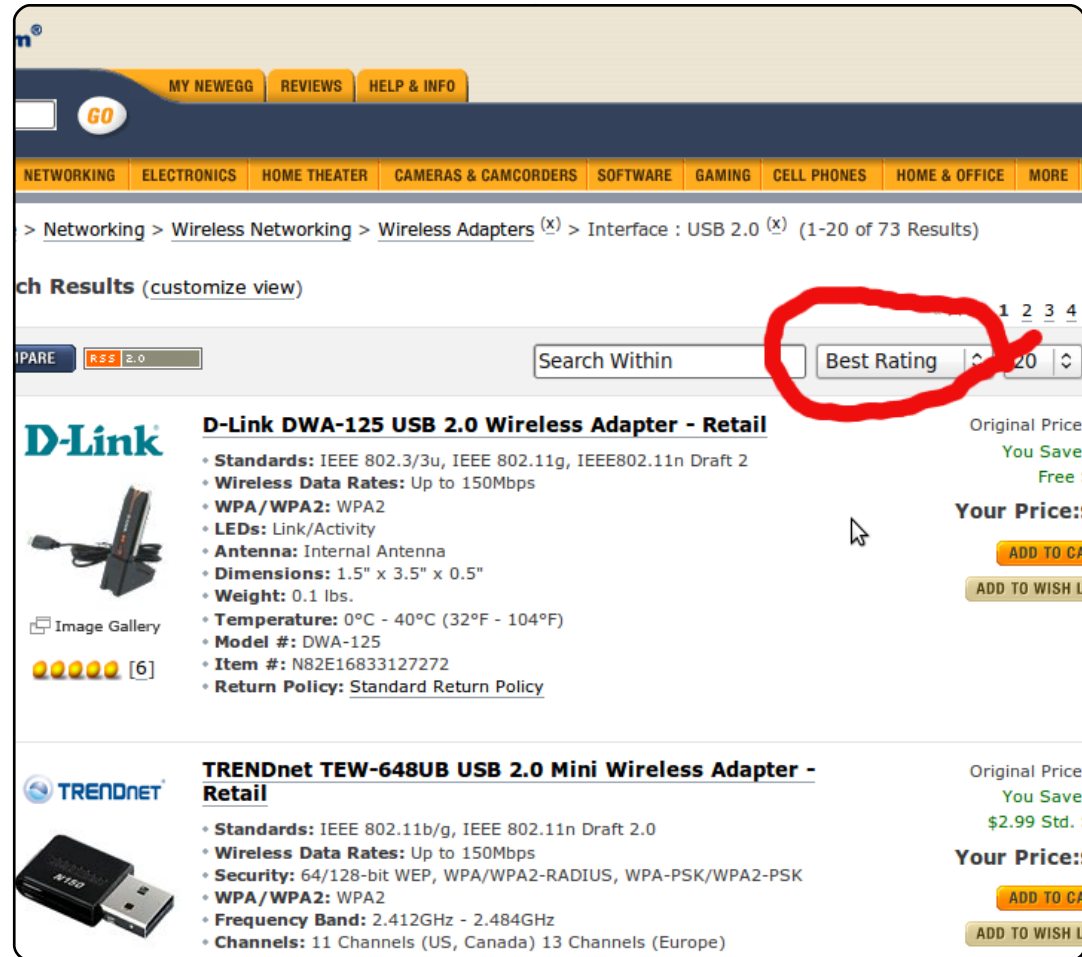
m®

MY NEWEGG | REVIEWS | HELP & INFO

GO

NETWORKING | ELECTRONICS | HOME THEATER | CAMERAS & CAMCORDERS | SOFTWARE | GAMING | CELL PHONES | HOME & OFFICE | MORE

> Networking > Wireless Networking > Wireless Adapters (x) > Interface : USB 2.0 (x) (1-20 of 73 Results)

ch Results (customize view)

1 2 3 4

PARE RSS 2.0

Search Within | Best Rating | 20

D-Link

D-Link DWA-125 USB 2.0 Wireless Adapter - Retail

• Standards: IEEE 802.3/3u, IEEE 802.11g, IEEE802.11n Draft 2
• Wireless Data Rates: Up to 150Mbps
• WPA/WPA2: WPA2
• LEDs: Link/Activity
• Antenna: Internal Antenna
• Dimensions: 1.5" x 3.5" x 0.5"
• Weight: 0.1 lbs.
• Temperature: 0°C - 40°C (32°F - 104°F)
• Model #: DWA-125
• Item #: N82E16833127272
• Return Policy: Standard Return Policy

Image Gallery

[6]

Original Price
You Save
Free
Your Price:
ADD TO CA
ADD TO WISH L

TRENDnet

TRENDnet TEW-648UB USB 2.0 Mini Wireless Adapter - Retail

• Standards: IEEE 802.11b/g, IEEE 802.11n Draft 2.0
• Wireless Data Rates: Up to 150Mbps
• Security: 64/128-bit WEP, WPA/WPA2-RADIUS, WPA-PSK/WPA2-PSK
• WPA/WPA2: WPA2
• Frequency Band: 2.412GHz - 2.484GHz
• Channels: 11 Channels (US, Canada) 13 Channels (Europe)

N150

Original Price
You Save
$2.99 Std.
Your Price:
ADD TO CA
ADD TO WISH L